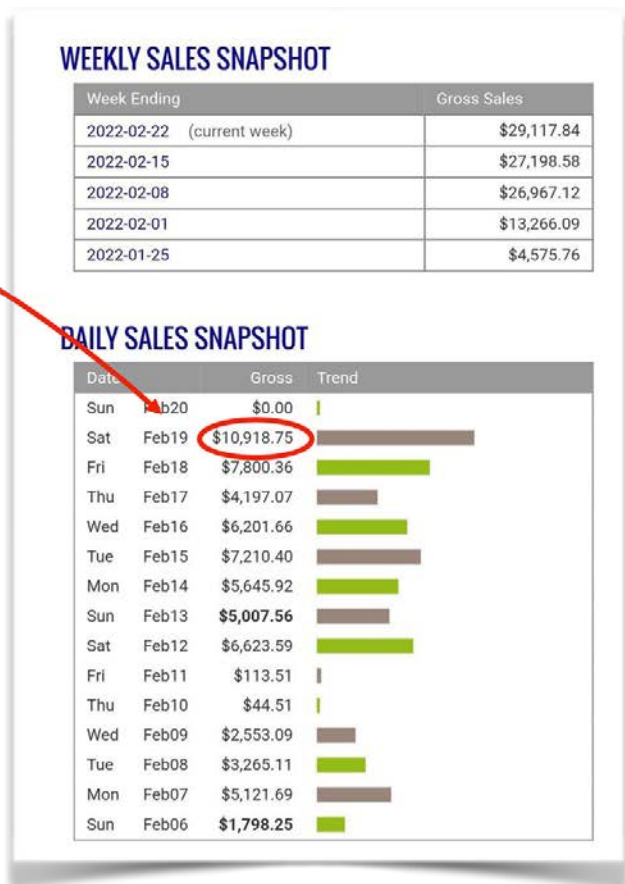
WEEKLY SALES SNAPSHOT

| Week Ending | Gross Sales |
|---|---|
| 2022-02-22 (current week) | \$29,117.84 |
| 2022-02-15 | \$27,198.58 |
| 2022-02-08 | \$26,967.12 |
| 2022-02-01 | \$13,266.09 |
| 2022-01-25 | \$4,575.76 |

DAILY SALES SNAPSHOT

| Date | | Gross | Trend |
|---|---|---|---|
| Sun | Feb20 | \$0.00 | |
| Sat | Feb19 | \$10,918.75 | |
| Fri | Feb18 | \$7,800.36 | |
| Thu | Feb17 | \$4,197.07 | |
| Wed | Feb16 | \$6,201.66 | |
| Tue | Feb15 | \$7,210.40 | |
| Mon | Feb14 | \$5,645.92 | |
| Sun | Feb13 | **\$5,007.56** | |
| Sat | Feb12 | \$6,623.59 | |
| Fri | Feb11 | \$113.51 | |
| Thu | Feb10 | \$44.51 | |
| Wed | Feb09 | \$2,553.09 | |
| Tue | Feb08 | \$3,265.11 | |
| Mon | Feb07 | \$5,121.69 | |
| Sun | Feb06 | **\$1,798.25** | |